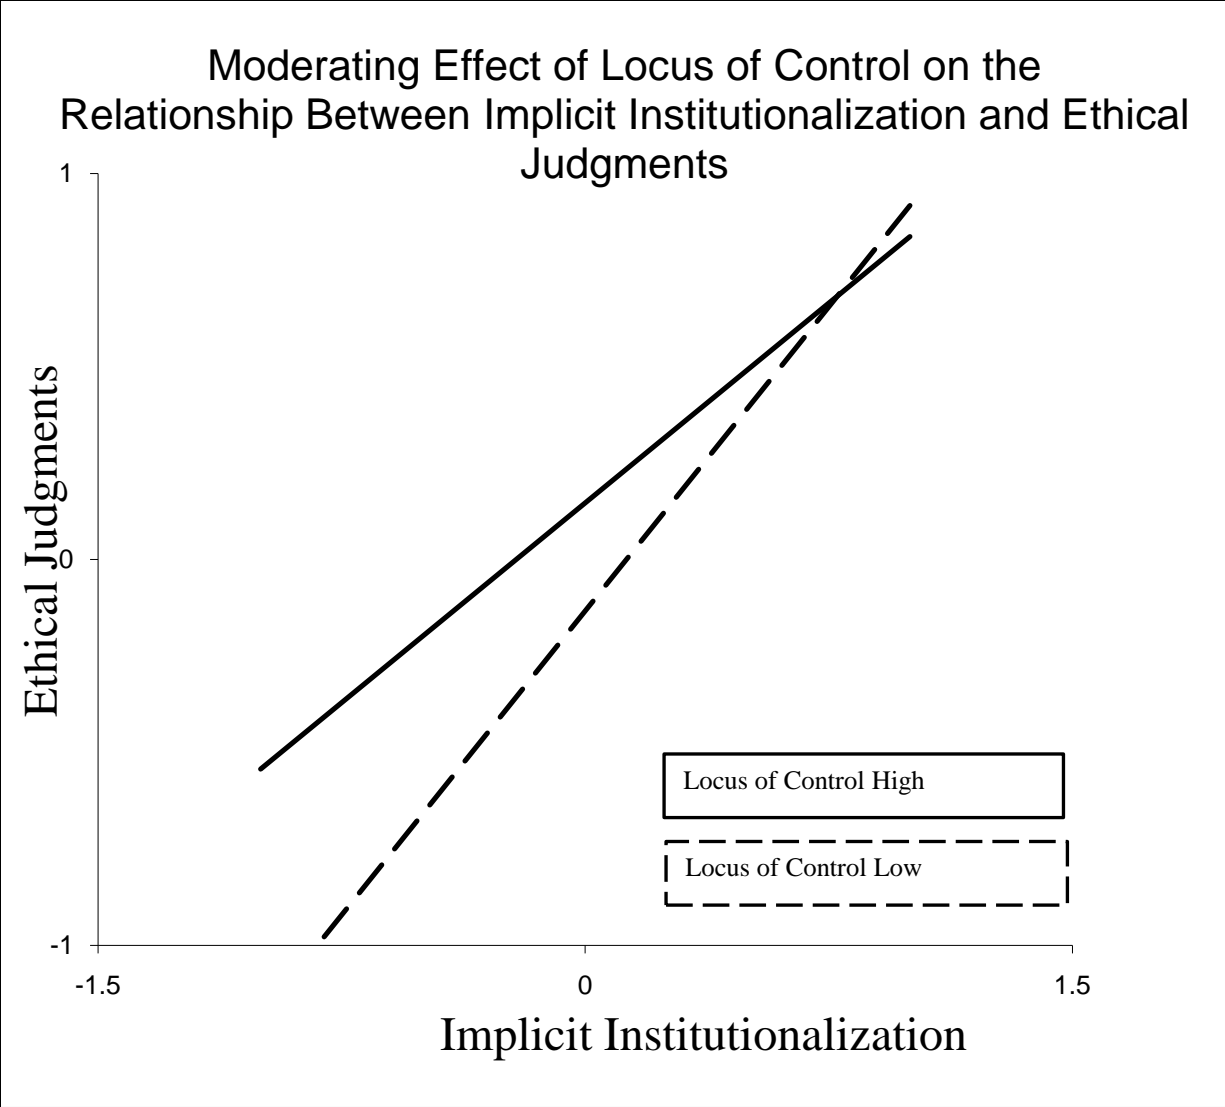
Moderating Effect of Locus of Control on the Relationship Between Implicit Institutionalization and Ethical Judgments

1

Ethical Judgments

0

-1

Locus of Control High

Locus of Control Low

-1.5

0

1.5

Implicit Institutionalization